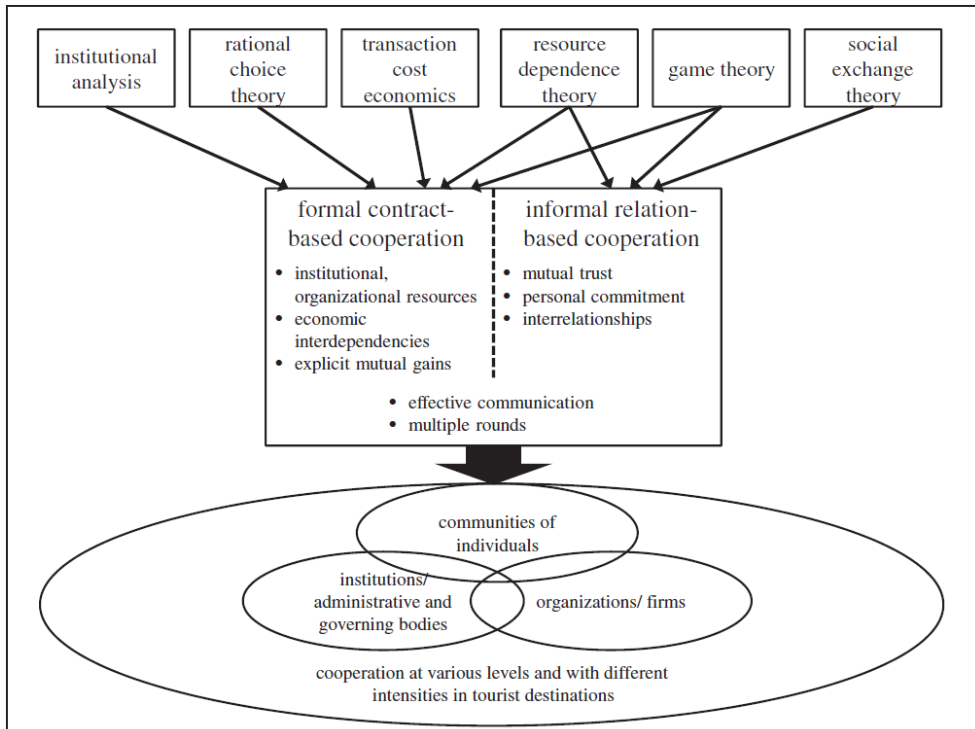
institutional analysis

rational choice theory

transaction cost economics

resource dependence theory

game theory

social exchange theory

formal contract-based cooperation

- institutional, organizational resources
- economic interdependencies
- explicit mutual gains

informal relation-based cooperation

- mutual trust
- personal commitment
- interrelationships

- effective communication
- multiple rounds

communities of individuals

institutions/ administrative and governing bodies

organizations/ firms

cooperation at various levels and with different intensities in tourist destinations